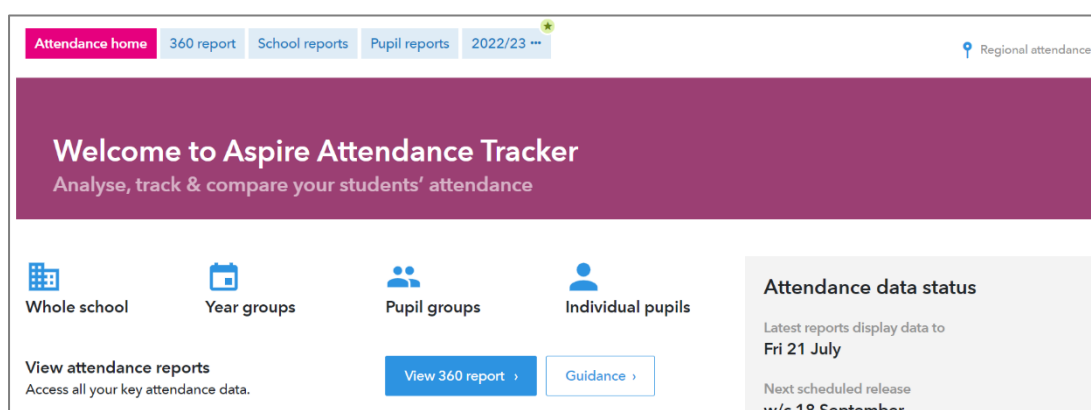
Attendance home 360 report School reports Pupil reports 2022/23 ···

Regional attendance

Welcome to Aspire Attendance Tracker
Analyse, track & compare your students' attendance

Whole school
Year groups
Pupil groups
Individual pupils

View attendance reports
Access all your key attendance data.

View 360 report ›
Guidance ›

Attendance data status

Latest reports display data to
Fri 21 July

Next scheduled release
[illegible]